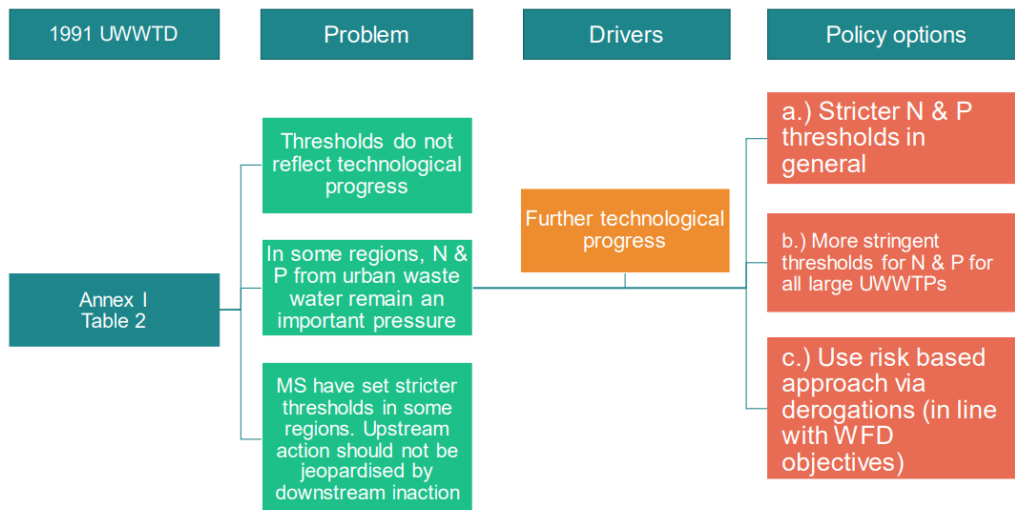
1991 UWWTD

Problem

Drivers

Policy options

Annex I Table 2

Thresholds do not reflect technological progress

In some regions, N & P from urban waste water remain an important pressure

MS have set stricter thresholds in some regions. Upstream action should not be jeopardised by downstream inaction

Further technological progress

a.) Stricter N & P thresholds in general

b.) More stringent thresholds for N & P for all large UWWTPs

c.) Use risk based approach via derogations (in line with WFD objectives)